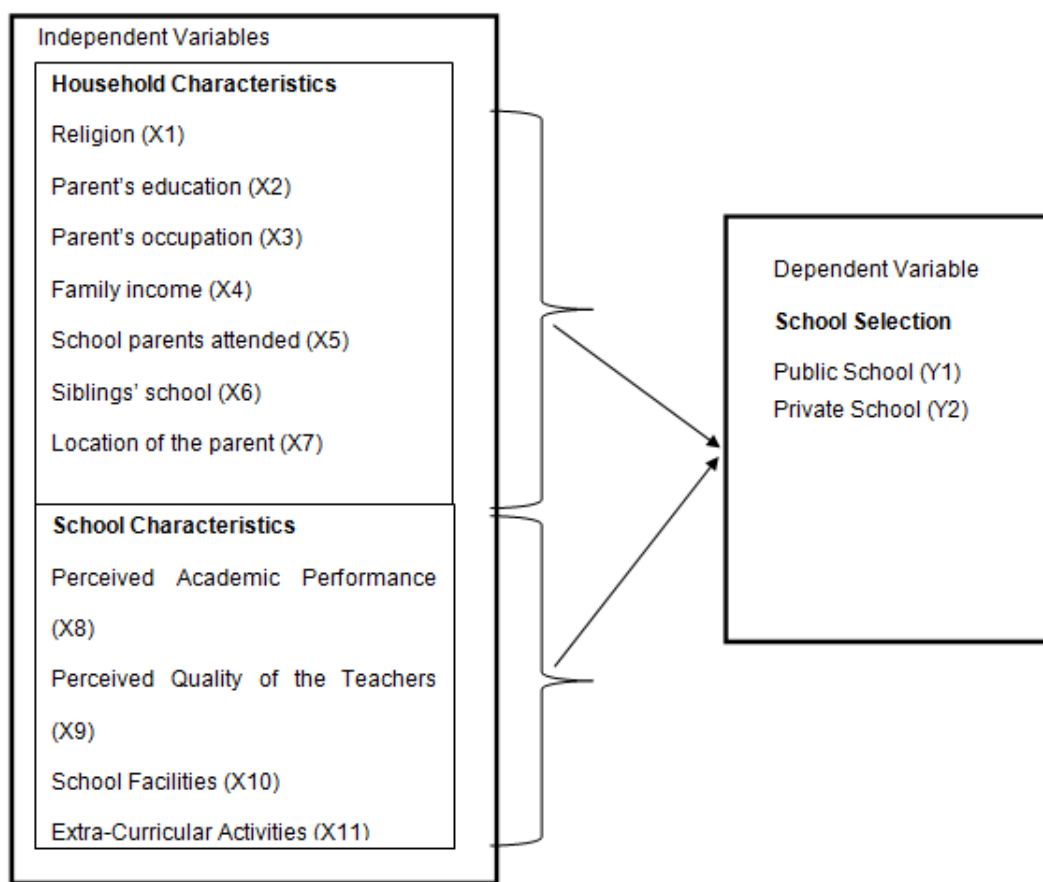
Independent Variables

**Household Characteristics**

Religion (X1)

Parent's education (X2)

Parent's occupation (X3)

Family income (X4)

School parents attended (X5)

Siblings' school (X6)

Location of the parent (X7)

**School Characteristics**

Perceived Academic Performance (X8)

Perceived Quality of the Teachers (X9)

School Facilities (X10)

Extra-Curricular Activities (X11)

Dependent Variable

**School Selection**

Public School (Y1)

Private School (Y2)